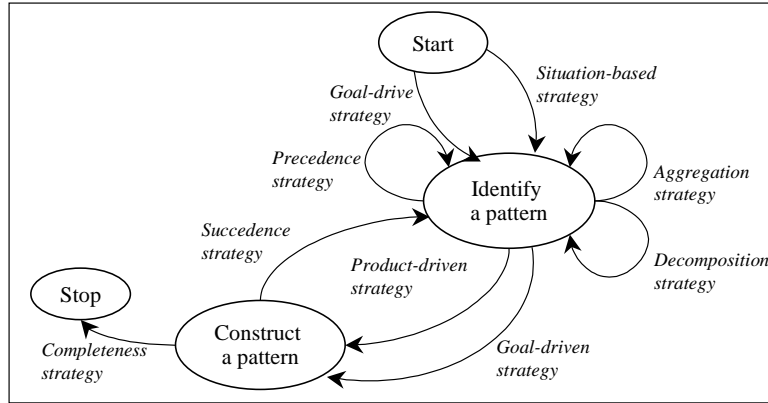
Start

Goal-drive strategy

Situation-based strategy

Precedence strategy

Identify a pattern

Aggregation strategy

Succedence strategy

Product-driven strategy

Decomposition strategy

Stop

Construct a pattern

Completeness strategy

Goal-driven strategy